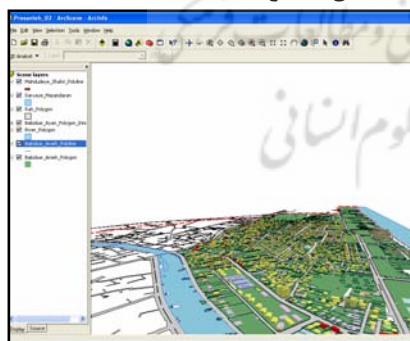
Presentch_03 - ArcScene - ArcInfo
File Edit View Selection Tools Window Help
Analyst
Scene layers
Mahdudeye_Shahri_Polyline
Sarvesar_Mazandaran
Park_Polygon
Naboduye_Asnani_Polygon
River_Polygon
Naboduye_Asnadi_Polyline
Naboduye_Asnadi_Polygon
Display Source
علوم انسانی